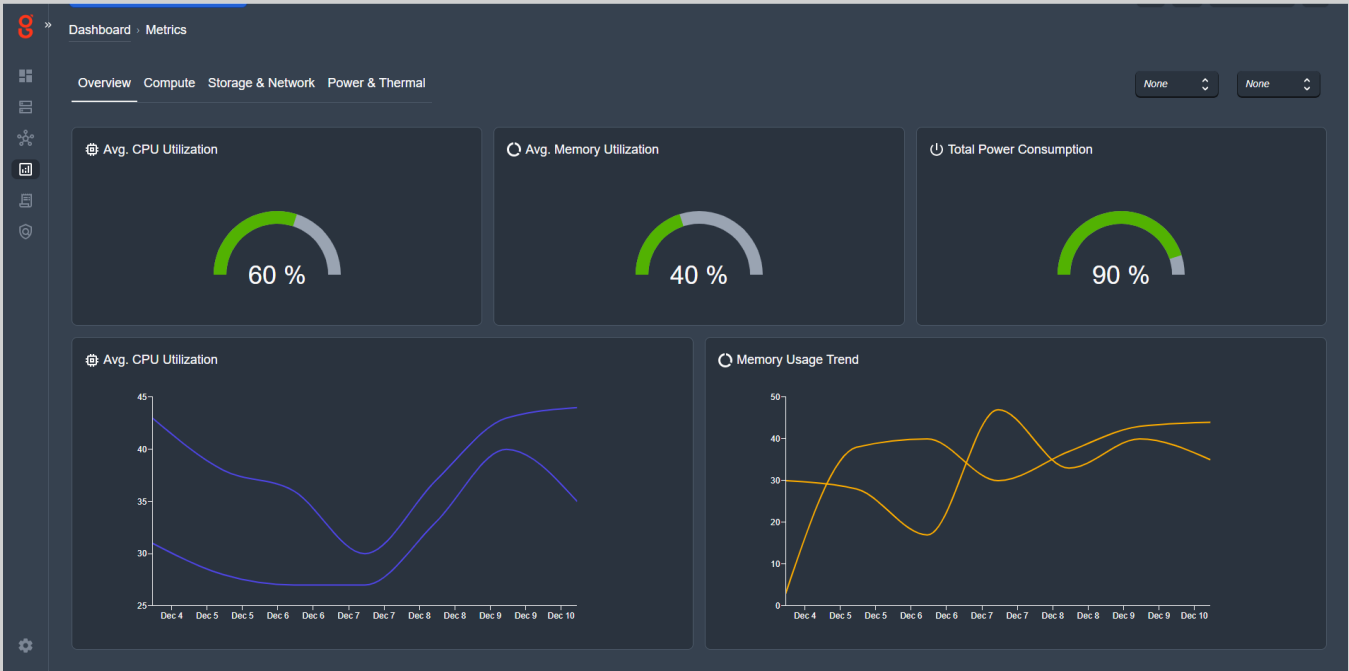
g »

Dashboard › Metrics

Overview Compute Storage & Network Power & Thermal

None

None

Avg. CPU Utilization

60 %

Avg. Memory Utilization

40 %

Total Power Consumption

90 %

Avg. CPU Utilization

45
40
35
30
25
Dec 4 Dec 5 Dec 5 Dec 6 Dec 6 Dec 7 Dec 7 Dec 8 Dec 8 Dec 9 Dec 9 Dec 10

Memory Usage Trend

50
40
30
20
10
0
Dec 4 Dec 5 Dec 5 Dec 6 Dec 6 Dec 7 Dec 7 Dec 8 Dec 8 Dec 9 Dec 9 Dec 10